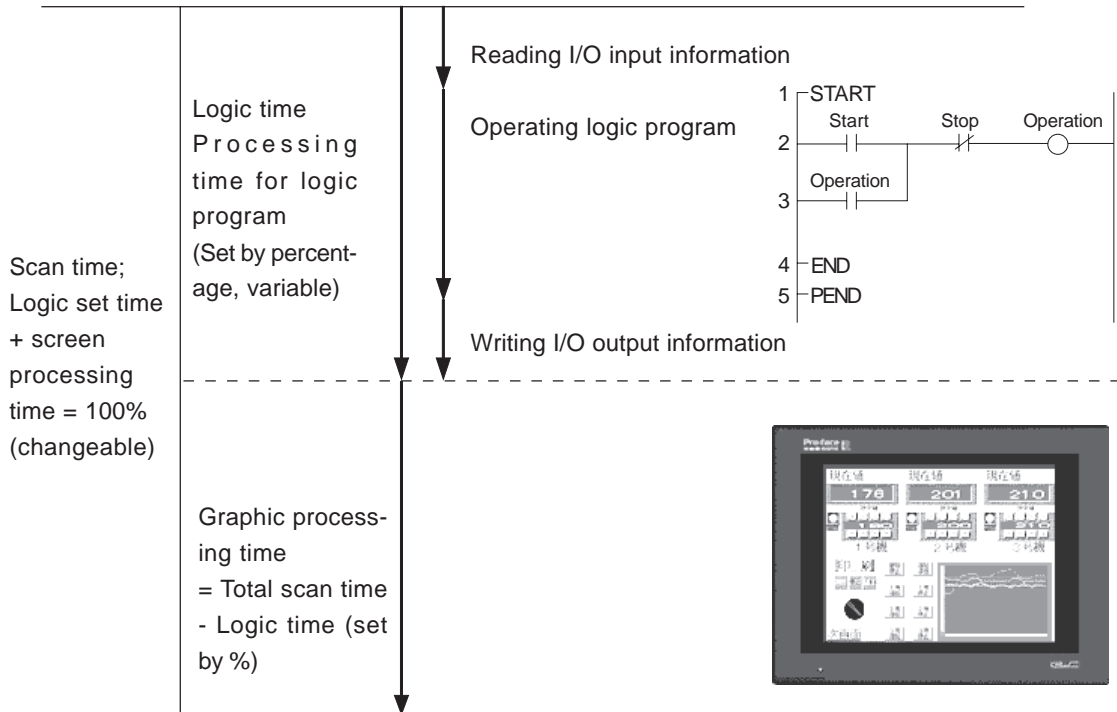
Scan time; Logic set time + screen processing time = 100% (changeable)

Logic time Processing time for logic program (Set by percentage, variable)

Reading I/O input information

Operating logic program

1 START
Start
Stop
Operation
2
Operation
3
4 END
5 PEND

Writing I/O output information

Graphic processing time = Total scan time - Logic time (set by %)

Pro-face
現在値
176
現在値
201
現在値
210
1号機
2号機
3号機